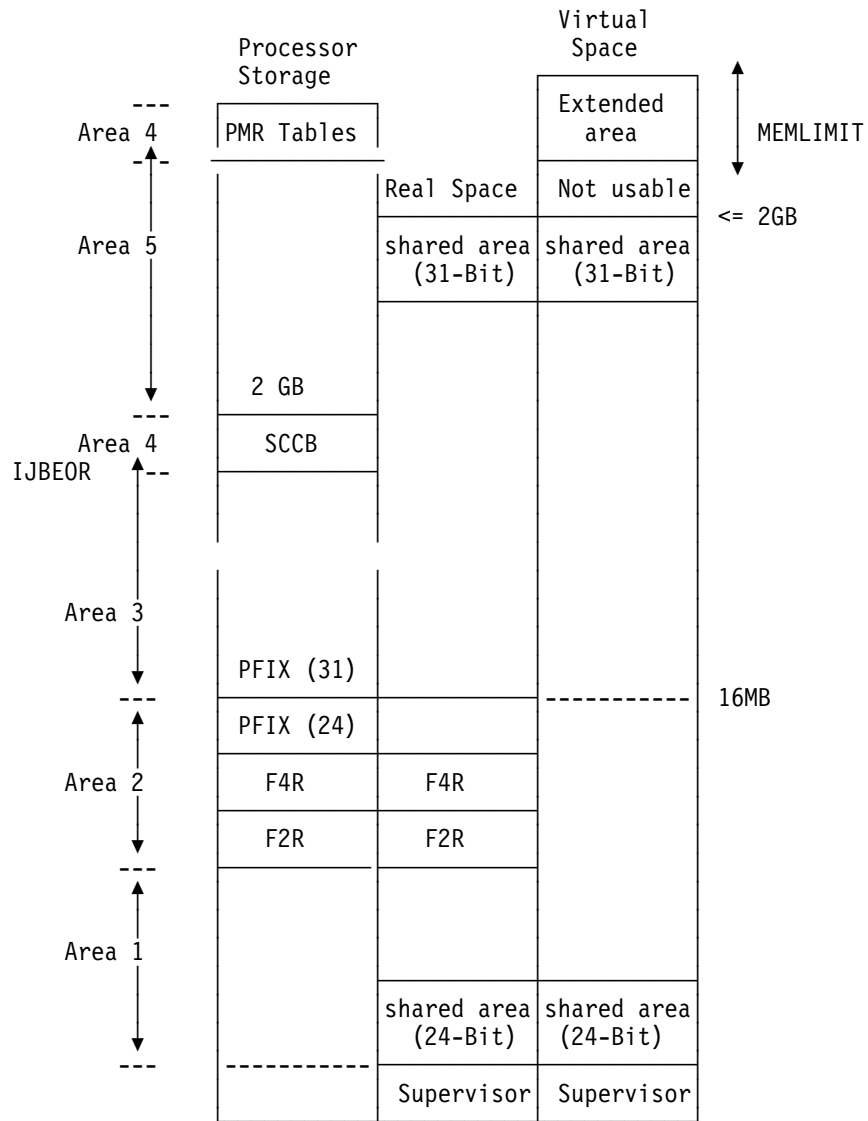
Processor Storage

Virtual Space

Area 4

PMR Tables

Extended area

MEMLIMIT

Real Space

Not usable

<= 2GB

Area 5

shared area (31-Bit)

shared area (31-Bit)

2 GB

Area 4

SCCB

IJBEOR

Area 3

PFIX (31)

16MB

PFIX (24)

Area 2

F4R

F4R

F2R

F2R

Area 1

shared area (24-Bit)

shared area (24-Bit)

Supervisor

Supervisor